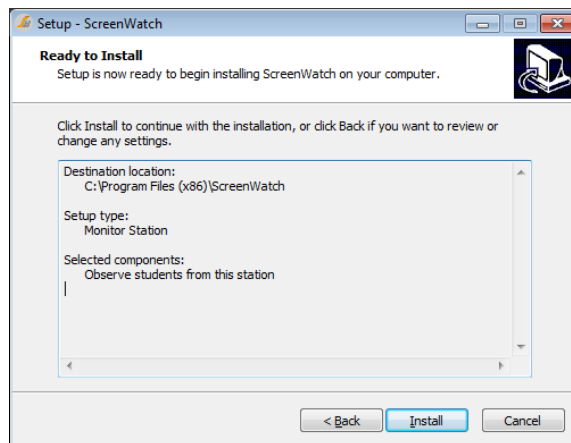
Setup - ScreenWatch

Ready to Install
Setup is now ready to begin installing ScreenWatch on your computer.

Click Install to continue with the installation, or click Back if you want to review or change any settings.

Destination location:
C:\Program Files (x86)\ScreenWatch

Setup type:
Monitor Station

Selected components:
Observe students from this station

< Back
Install
Cancel